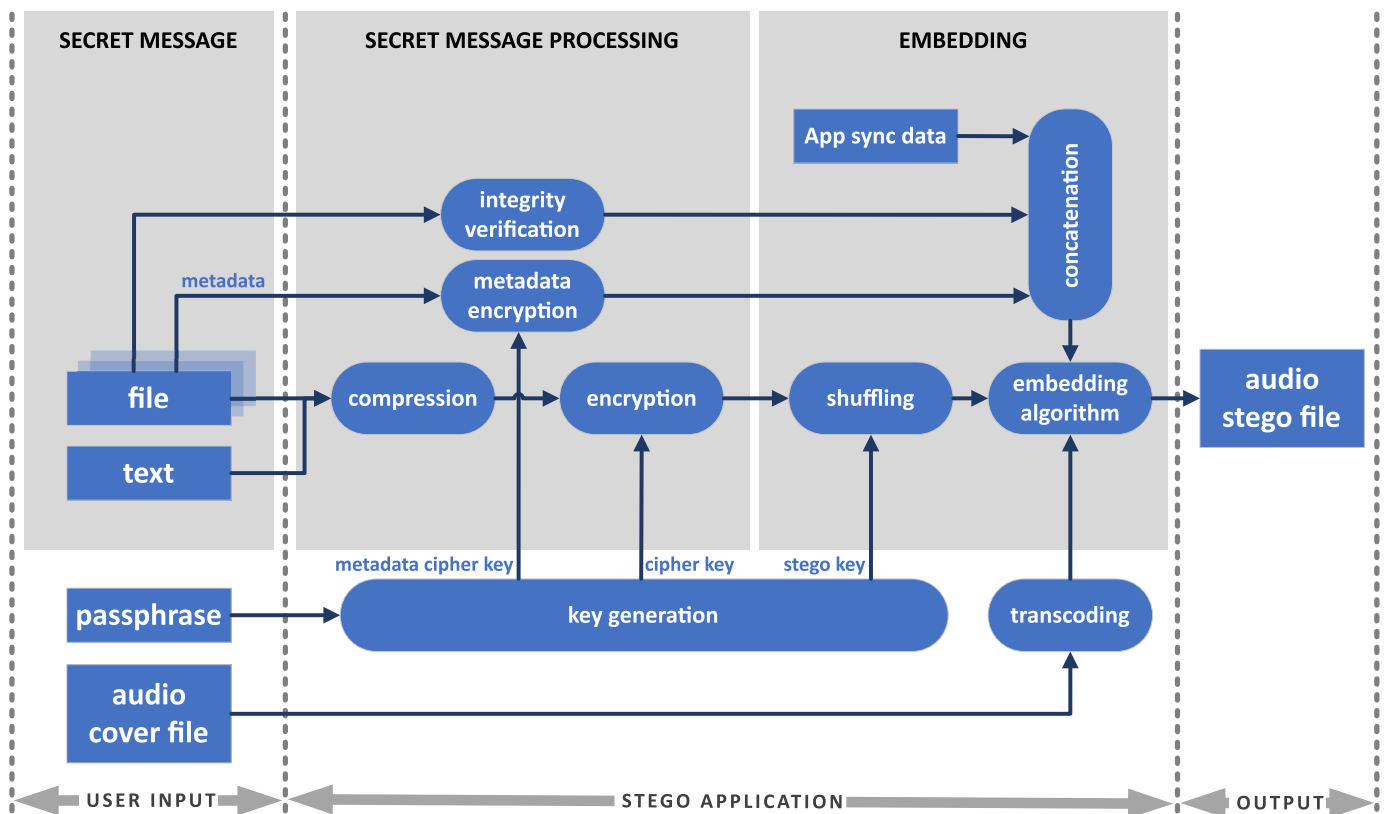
SECRET MESSAGE

SECRET MESSAGE PROCESSING

EMBEDDING

App sync data

integrity verification

concatenation

metadata

metadata encryption

file

compression

encryption

shuffling

embedding algorithm

audio stego file

text

metadata cipher key

cipher key

stego key

passphrase

key generation

transcoding

audio cover file

USER INPUT

STEGO APPLICATION

OUTPUT